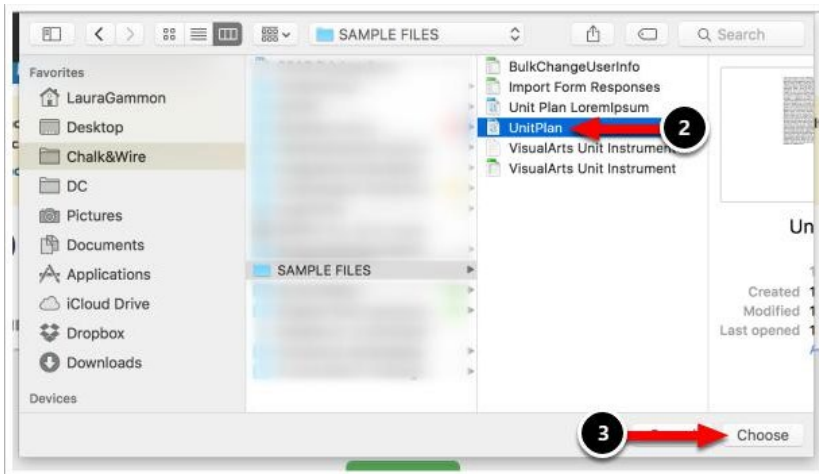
SAMPLE FILES

Search

Favorites
LauraGammon
Desktop
Chalk&Wire
DC
Pictures
Documents
Applications
iCloud Drive
Dropbox
Downloads
Devices

SAMPLE FILES

BulkChangeUserInfo
Import Form Responses
Unit Plan LoremIpsum
UnitPlan
VisualArts Unit Instrument
VisualArts Unit Instrument

2

Un
Created 1
Modified 1
Last opened 1

3

Choose